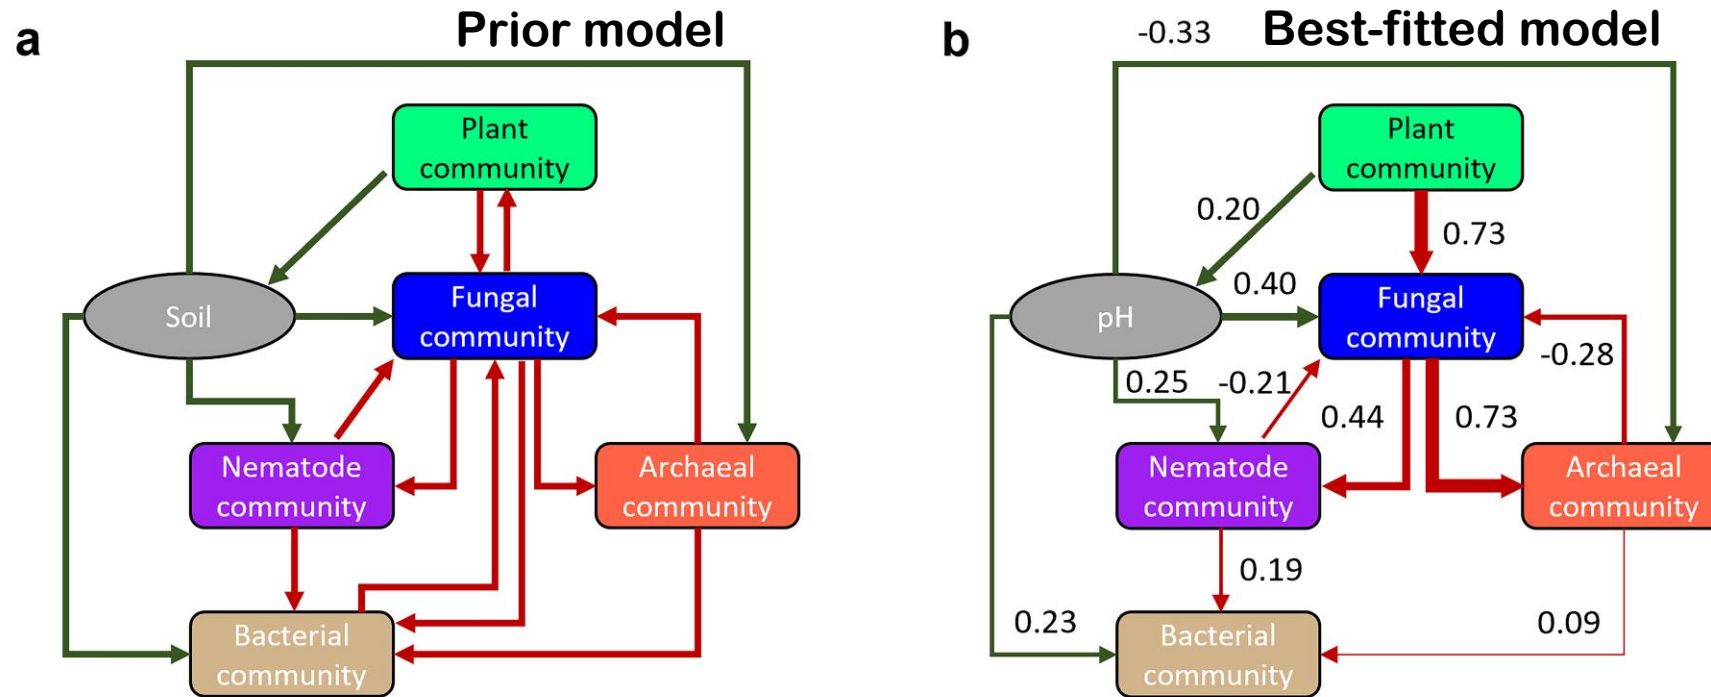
a

Prior model

Plant community

Soil

Fungal community

Nematode community

Archaeal community

Bacterial community

b

-0.33

Best-fitted model

Plant community

0.20

0.73

pH

0.40

Fungal community

-0.28

0.25

-0.21

0.44

0.73

Nematode community

Archaeal community

0.19

0.23

0.09

Bacterial community